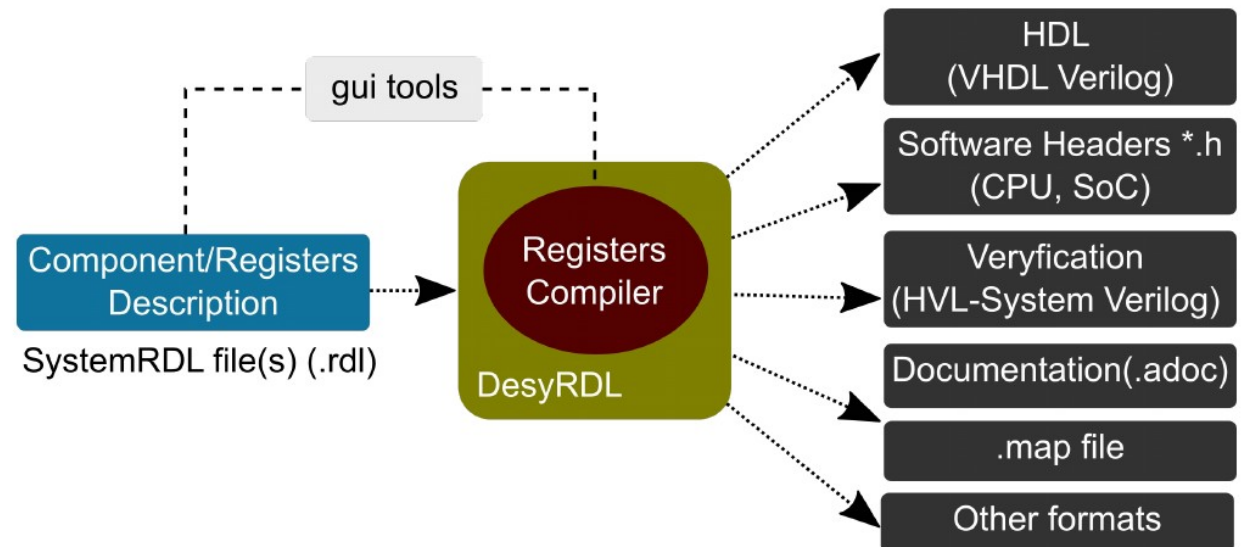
gui tools

Component/Registers Description

SystemRDL file(s) (.rdl)

Registers Compiler

DesyRDL

HDL (VHDL Verilog)

Software Headers *.h (CPU, SoC)

Veryfication (HVL-System Verilog)

Documentation(.adoc)

.map file

Other formats